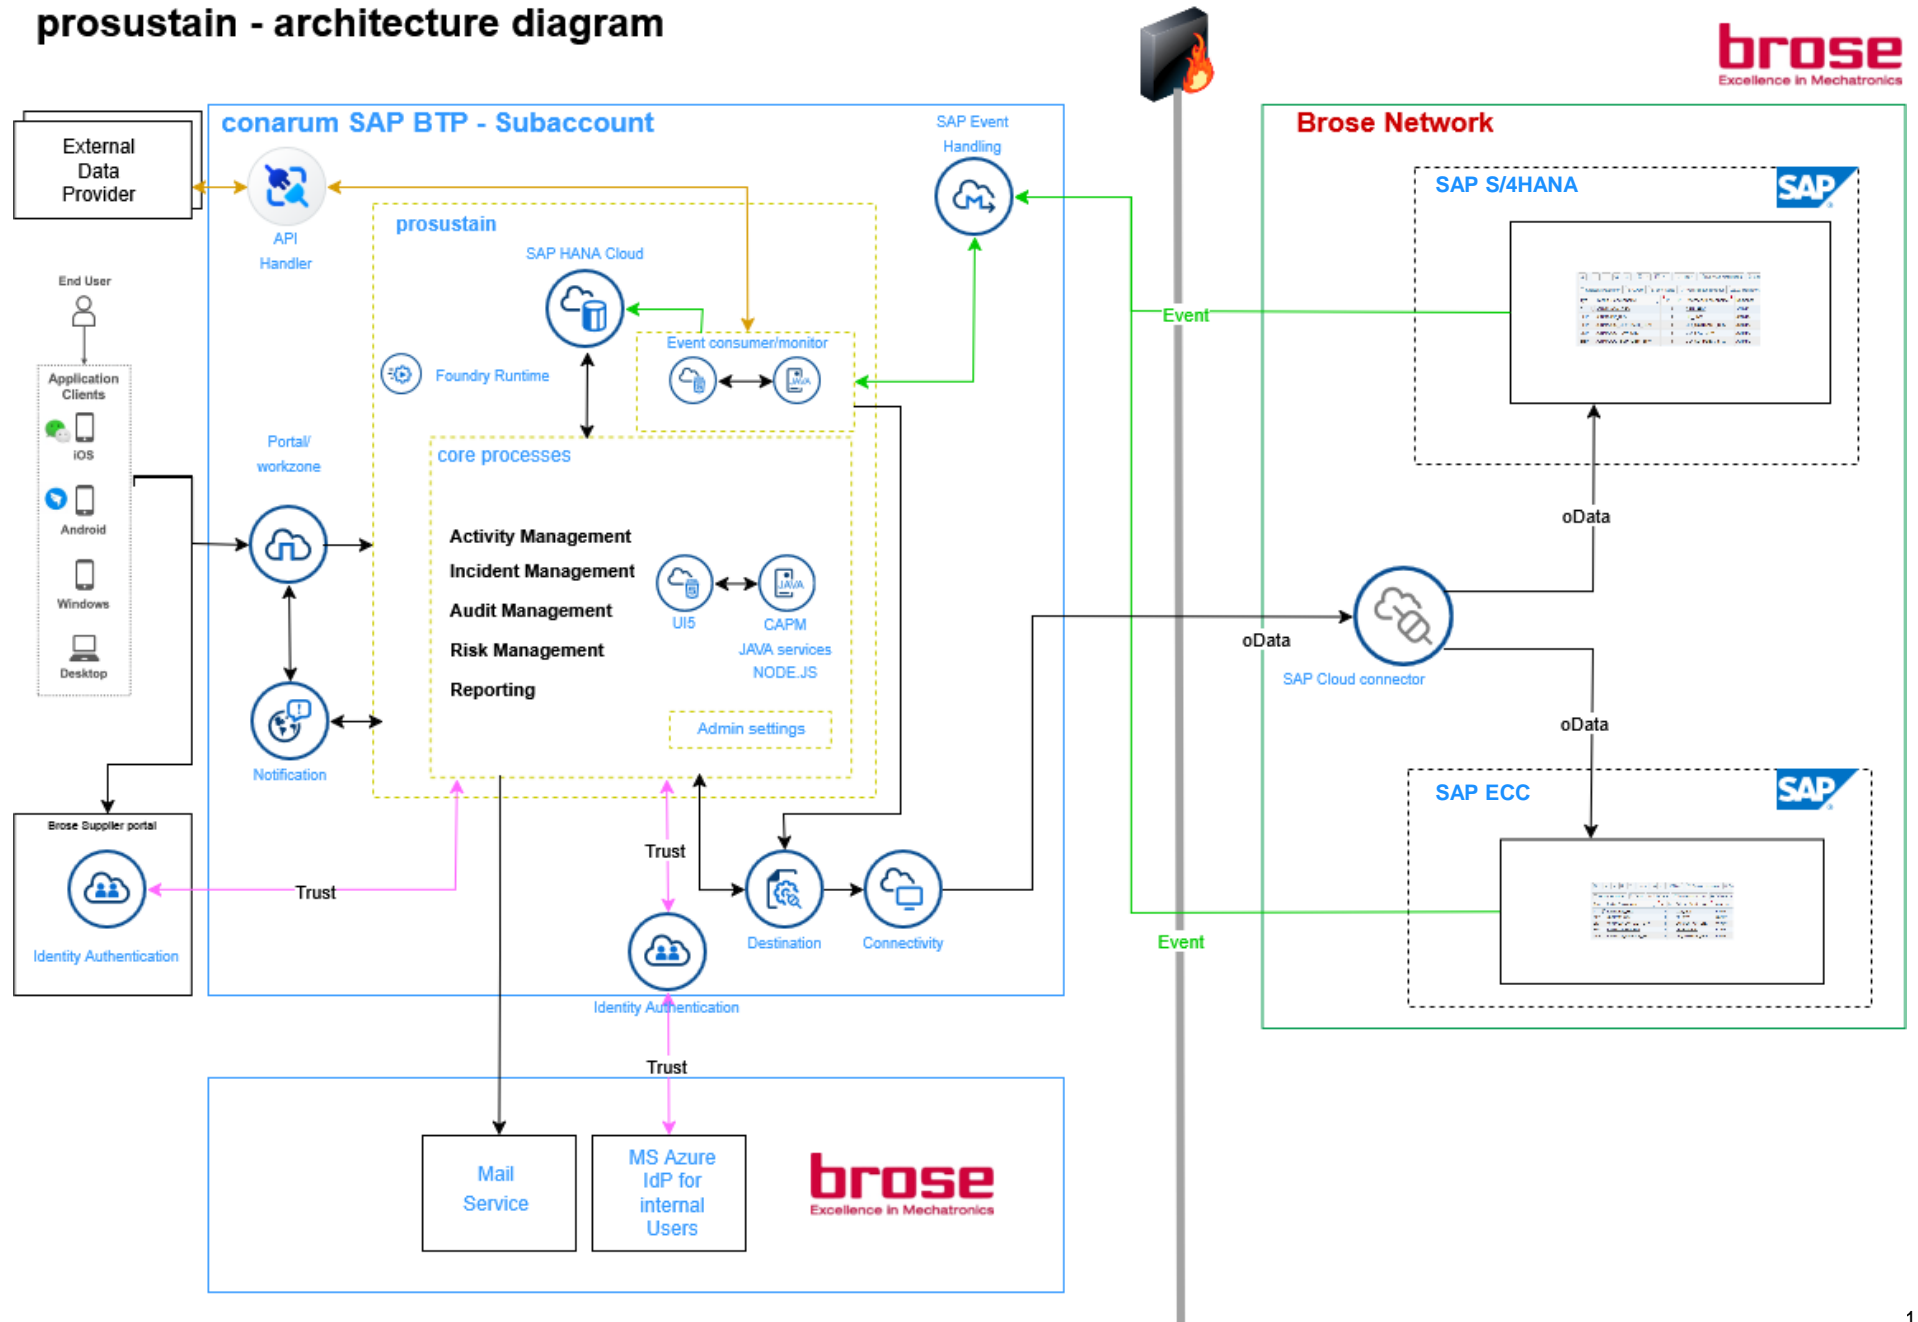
prosustain - architecture diagram

brose
Excellence in Mechatronics

External Data Provider

conarum SAP BTP - Subaccount

API Handler

SAP Event Handling

Brose Network

SAP S/4HANA

SAP

End User

Application Clients

iOS

Android

Windows

Desktop

prosustain

SAP HANA Cloud

Foundry Runtime

Event consumer/monitor

JAVA

Event

Portal/ workzone

core processes

Activity Management
Incident Management
Audit Management
Risk Management
Reporting

UI5

CAPM

JAVA services
NODE.JS

Admin settings

oData

oData

SAP Cloud connector

oData

SAP ECC

SAP

Notification

Brose Supplier portal

Identity Authentication

Trust

Trust

Destination

Connectivity

Event

Identity Authentication

Trust

Mail Service

MS Azure IdP for internal Users

brose
Excellence in Mechatronics

1